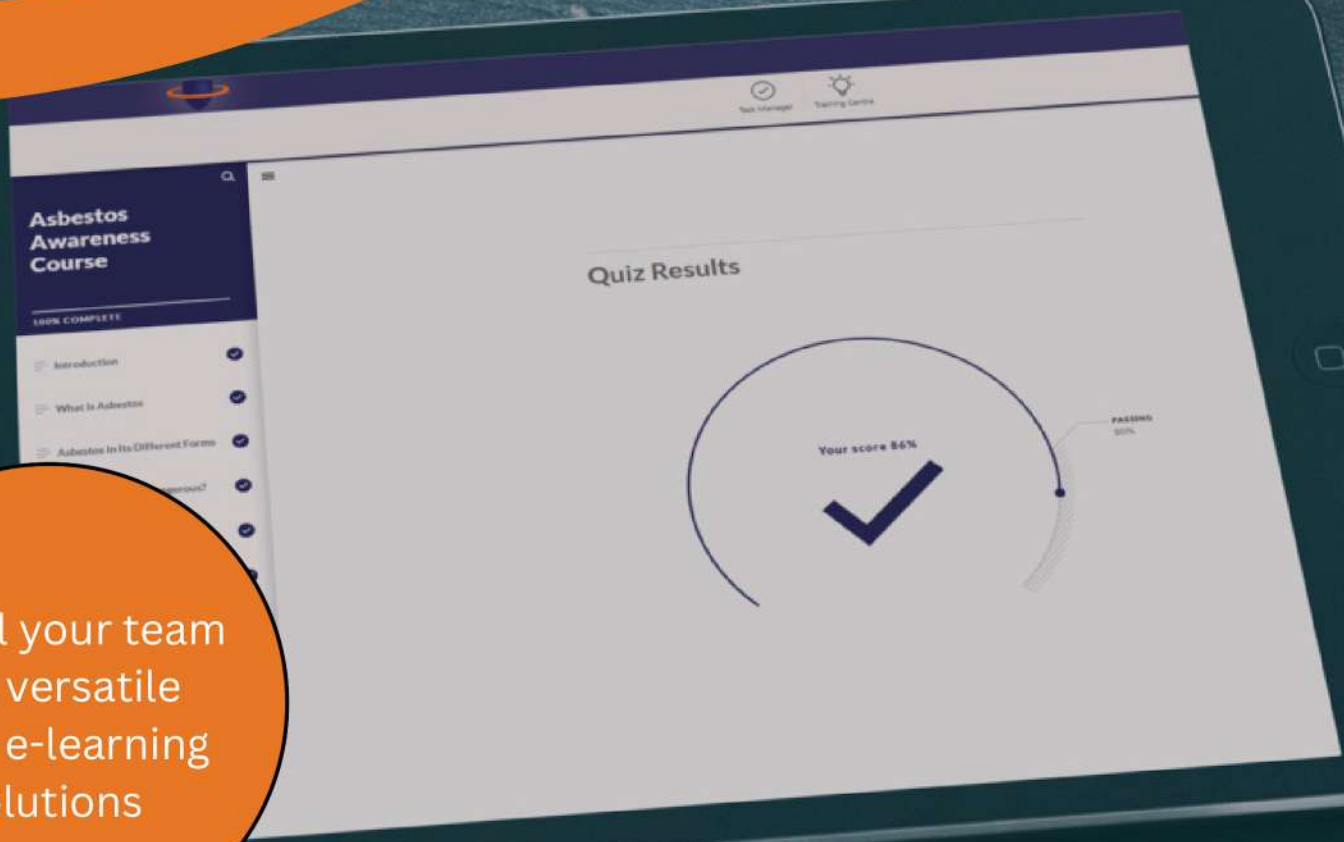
Task Manager
Training Centre

Asbestos Awareness Course

100% COMPLETE

Introduction
What Is Asbestos
Asbestos In Its Different Forms
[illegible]gerous?

Quiz Results

Your score 86%

PASSING
80%

l your team
versatile
e-learning
lutions